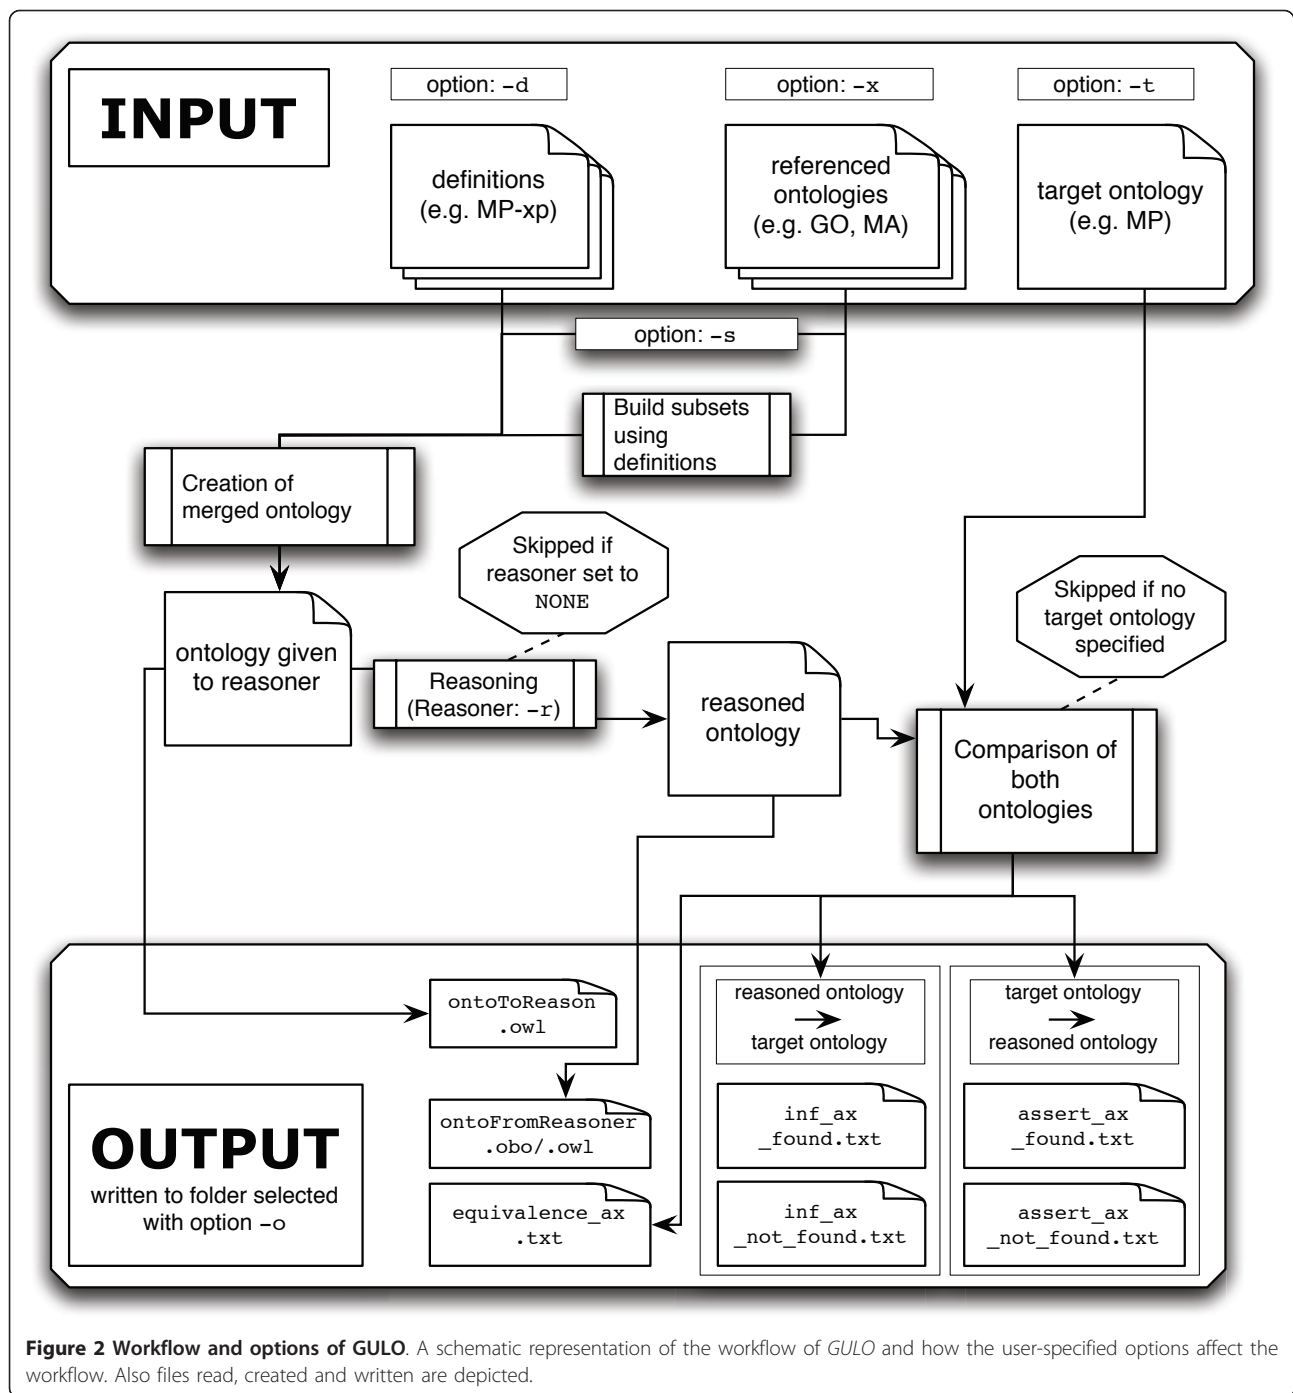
INPUT

option: -d

definitions (e.g. MP-xp)

option: -x

referenced ontologies (e.g. GO, MA)

option: -t

target ontology (e.g. MP)

option: -s

Build subsets using definitions

Creation of merged ontology

Skipped if reasoner set to NONE

ontology given to reasoner

Reasoning (Reasoner: -r)

reasoned ontology

Skipped if no target ontology specified

Comparison of both ontologies

ontoToReason .owl

reasoned ontology → target ontology

target ontology → reasoned ontology

OUTPUT

written to folder selected with option -o

ontoFromReasoner .obo/.owl

inf_ax _found.txt

assert_ax _found.txt

equivalence_ax .txt

inf_ax _not_found.txt

assert_ax _not_found.txt

**Figure 2 Workflow and options of GULO**. A schematic representation of the workflow of *GULO* and how the user-specified options affect the workflow. Also files read, created and written are depicted.